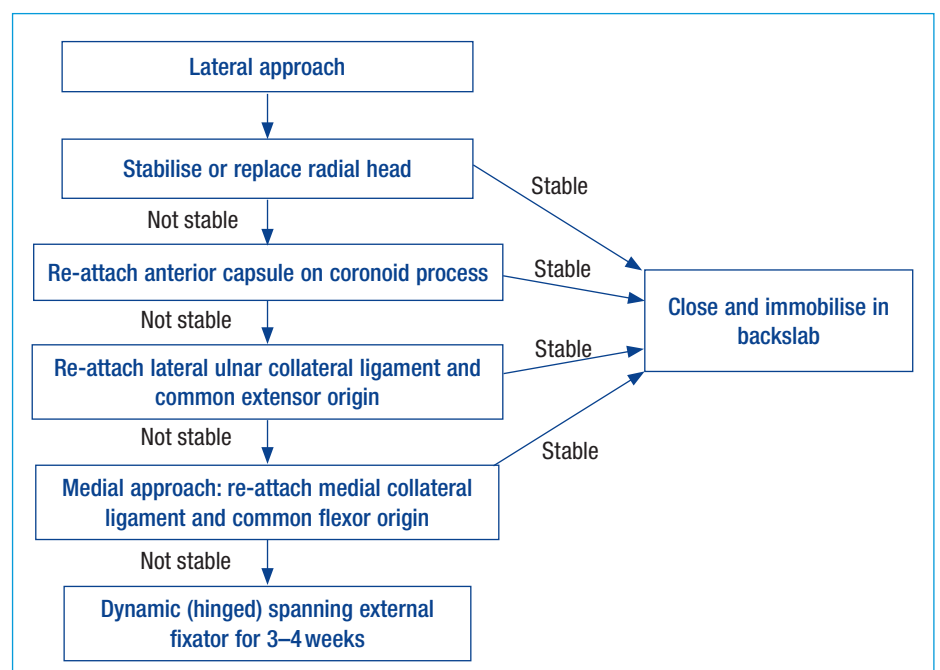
Lateral approach

Stabilise or replace radial head

Stable

Not stable

Re-attach anterior capsule on coronoid process

Stable

Close and immobilise in backslab

Not stable

Re-attach lateral ulnar collateral ligament and common extensor origin

Stable

Not stable

Stable

Medial approach: re-attach medial collateral ligament and common flexor origin

Not stable

Dynamic (hinged) spanning external fixator for 3–4 weeks